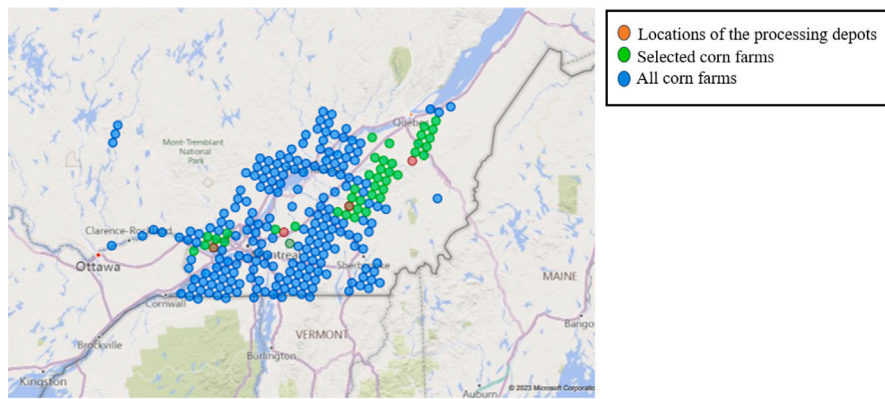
Locations of the processing depots
Selected corn farms
All corn farms

Mont-Tremblant National Park
Québec
Clarence-Rockland
Ottawa
Montreal
Sherbrooke
Cornwall
Brockville
Kingston
VERMONT
Burlington
MAINE
Bangor
Auburn
© 2023 Microsoft Corporation